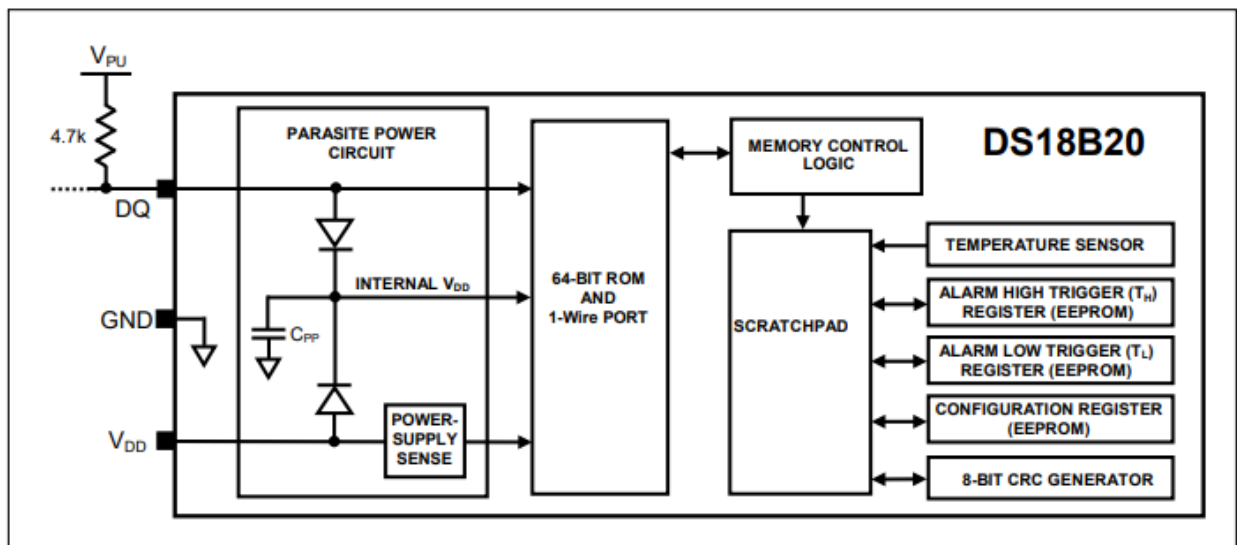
$V_{PU}$

4.7k

DQ

GND

$V_{DD}$

PARASITE POWER CIRCUIT

INTERNAL $V_{DD}$

$C_{PP}$

POWER-SUPPLY SENSE

64-BIT ROM AND 1-Wire PORT

MEMORY CONTROL LOGIC

DS18B20

SCRATCHPAD

TEMPERATURE SENSOR

ALARM HIGH TRIGGER ($T_H$) REGISTER (EEPROM)

ALARM LOW TRIGGER ($T_L$) REGISTER (EEPROM)

CONFIGURATION REGISTER (EEPROM)

8-BIT CRC GENERATOR